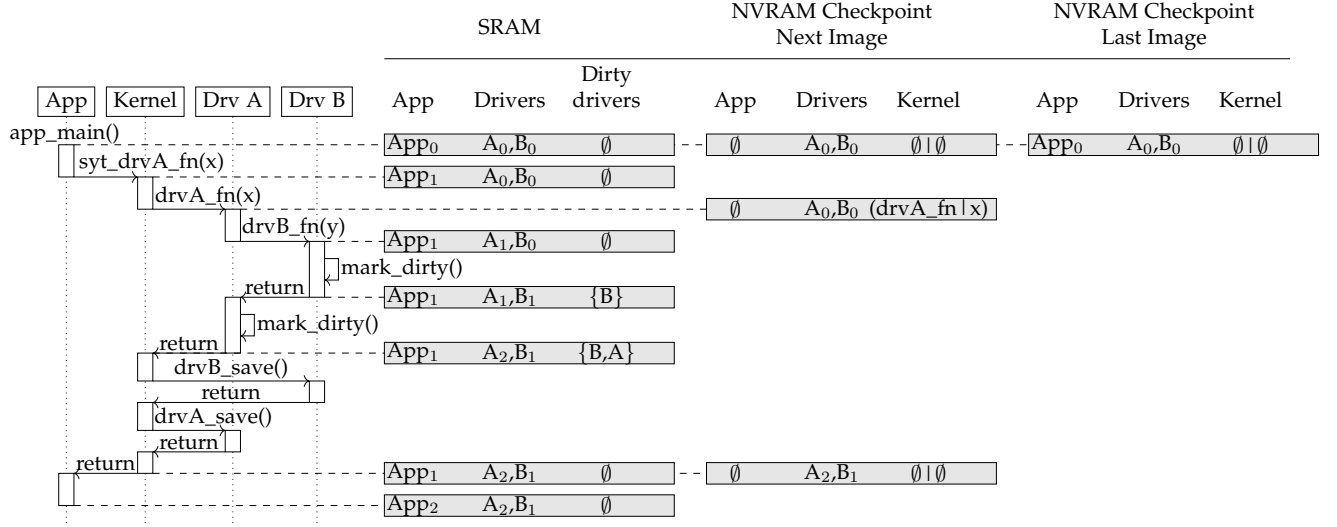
SRAM

NVRAM Checkpoint
Next Image

NVRAM Checkpoint
Last Image

App | Kernel | Drv A | Drv B

| App | Drivers | Dirty drivers |
|---|---|---|
| $App_0$ | $A_0$,$B_0$ | $\emptyset$ |
| $App_1$ | $A_0$,$B_0$ | $\emptyset$ |
| $App_1$ | $A_1$,$B_0$ | $\emptyset$ |
| $App_1$ | $A_1$,$B_1$ | {B} |
| $App_1$ | $A_2$,$B_1$ | {B,A} |
| $App_1$ | $A_2$,$B_1$ | $\emptyset$ |
| $App_2$ | $A_2$,$B_1$ | $\emptyset$ |

| App | Drivers | Kernel |
|---|---|---|
| $\emptyset$ | $A_0$,$B_0$ | $\emptyset$ \| $\emptyset$ |
| $\emptyset$ | $A_0$,$B_0$ | (drvA_fn \| x) |
| $\emptyset$ | $A_2$,$B_1$ | $\emptyset$ \| $\emptyset$ |

| App | Drivers | Kernel |
|---|---|---|
| $App_0$ | $A_0$,$B_0$ | $\emptyset$ \| $\emptyset$ |

app_main()
syt_drvA_fn(x)
drvA_fn(x)
drvB_fn(y)
mark_dirty()
return
mark_dirty()
return
drvB_save()
return
drvA_save()
return
return